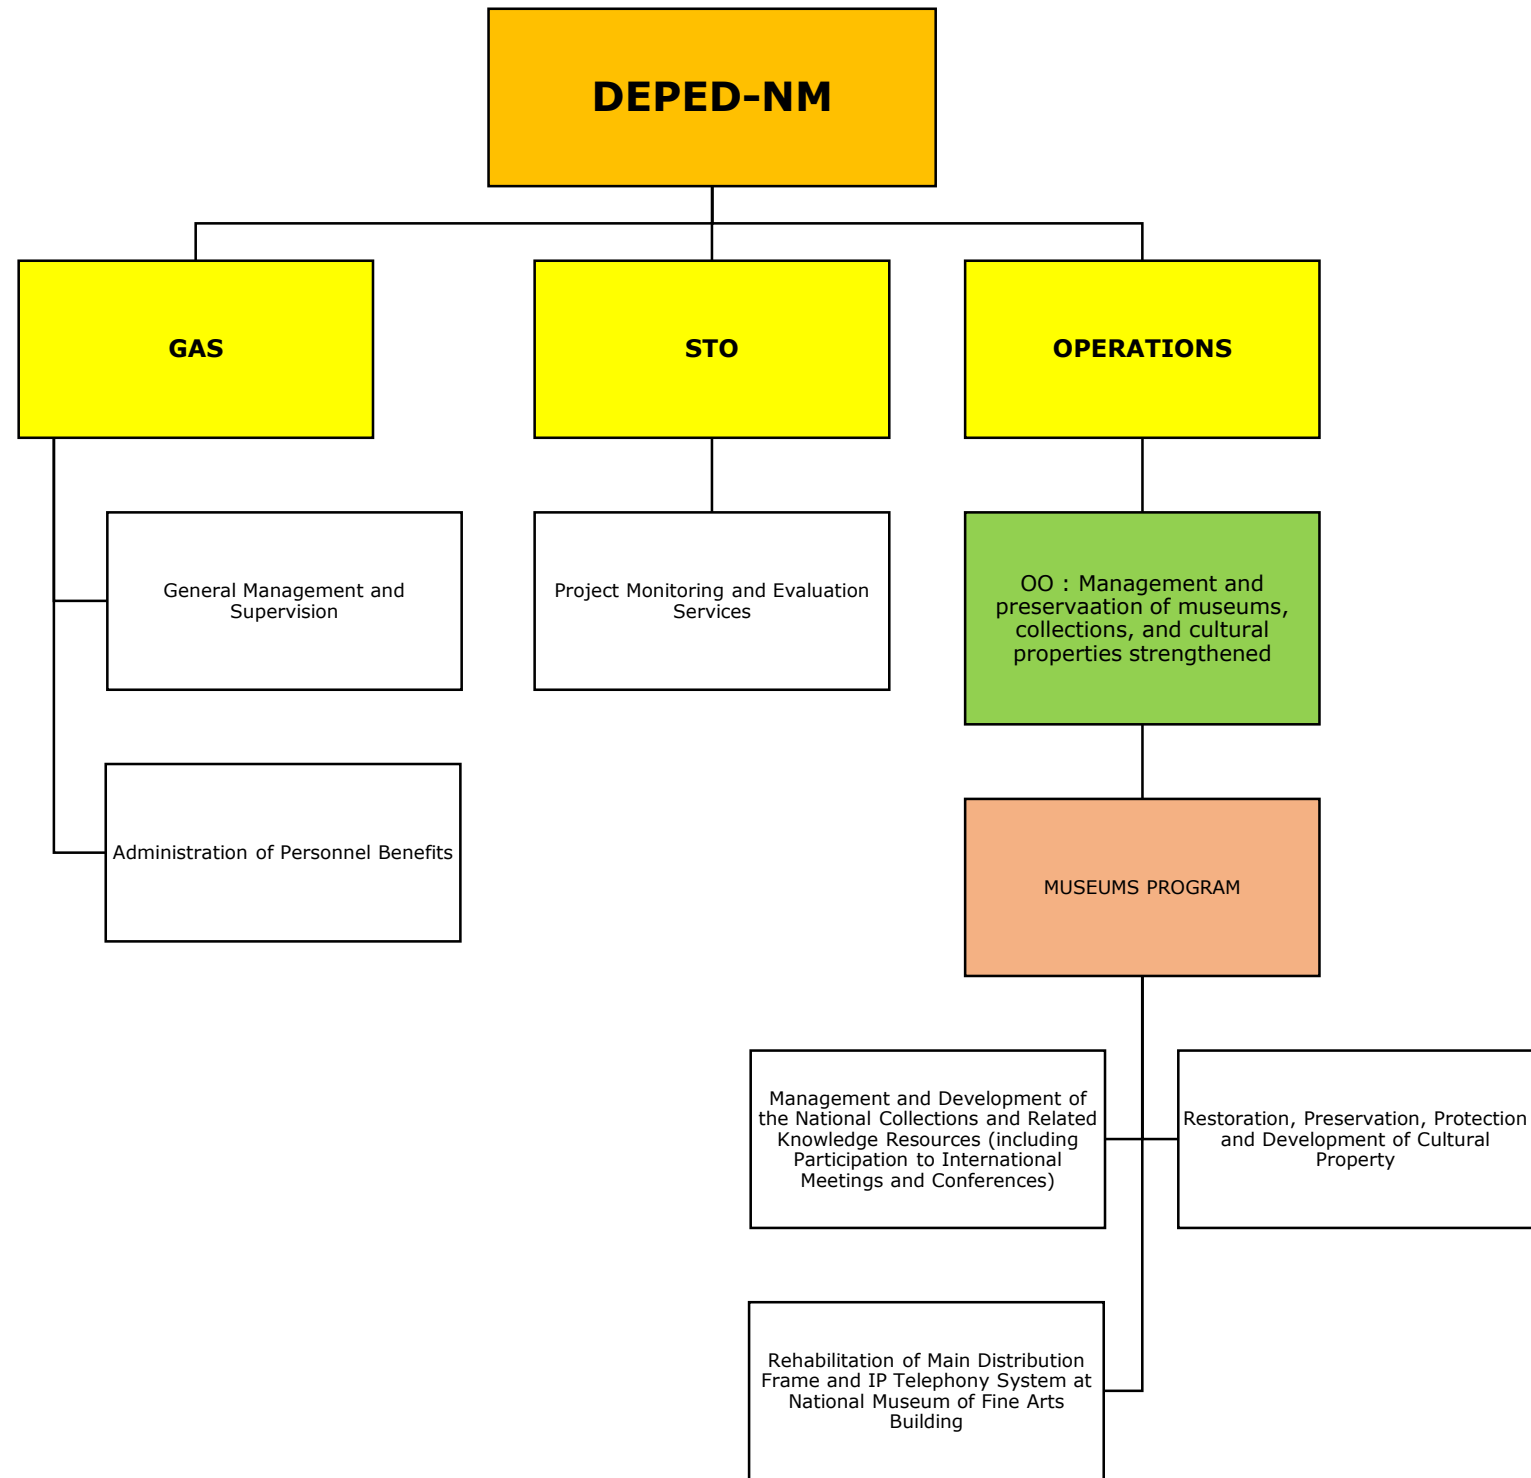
DEPED-NM

GAS

STO

OPERATIONS

General Management and Supervision

Administration of Personnel Benefits

Project Monitoring and Evaluation Services

OO : Management and preservaation of museums, collections, and cultural properties strengthened

MUSEUMS PROGRAM

Management and Development of the National Collections and Related Knowledge Resources (including Participation to International Meetings and Conferences)

Restoration, Preservation, Protection and Development of Cultural Property

Rehabilitation of Main Distribution Frame and IP Telephony System at National Museum of Fine Arts Building